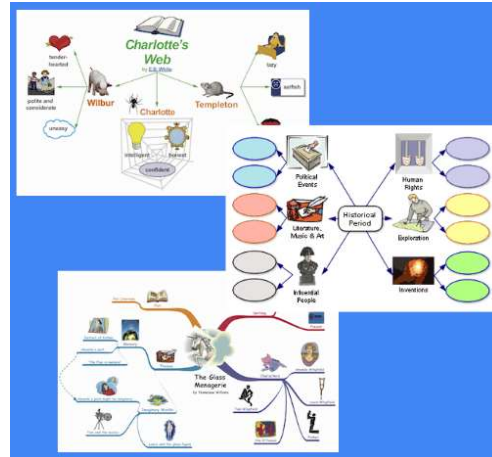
Charlotte's Web
by E.B. White

tender-hearted

polite and considerate

uneasy

Wilbur

Charlotte

Templeton

lazy

selfish

intelligent

honest

confident

Political Events

Literature, Music & Art

Influential People

Historical Period

Human Rights

Exploration

Inventions

The Glass Menagerie
by Tennessee Williams

Themes

Characters

Setting

Symbols

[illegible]